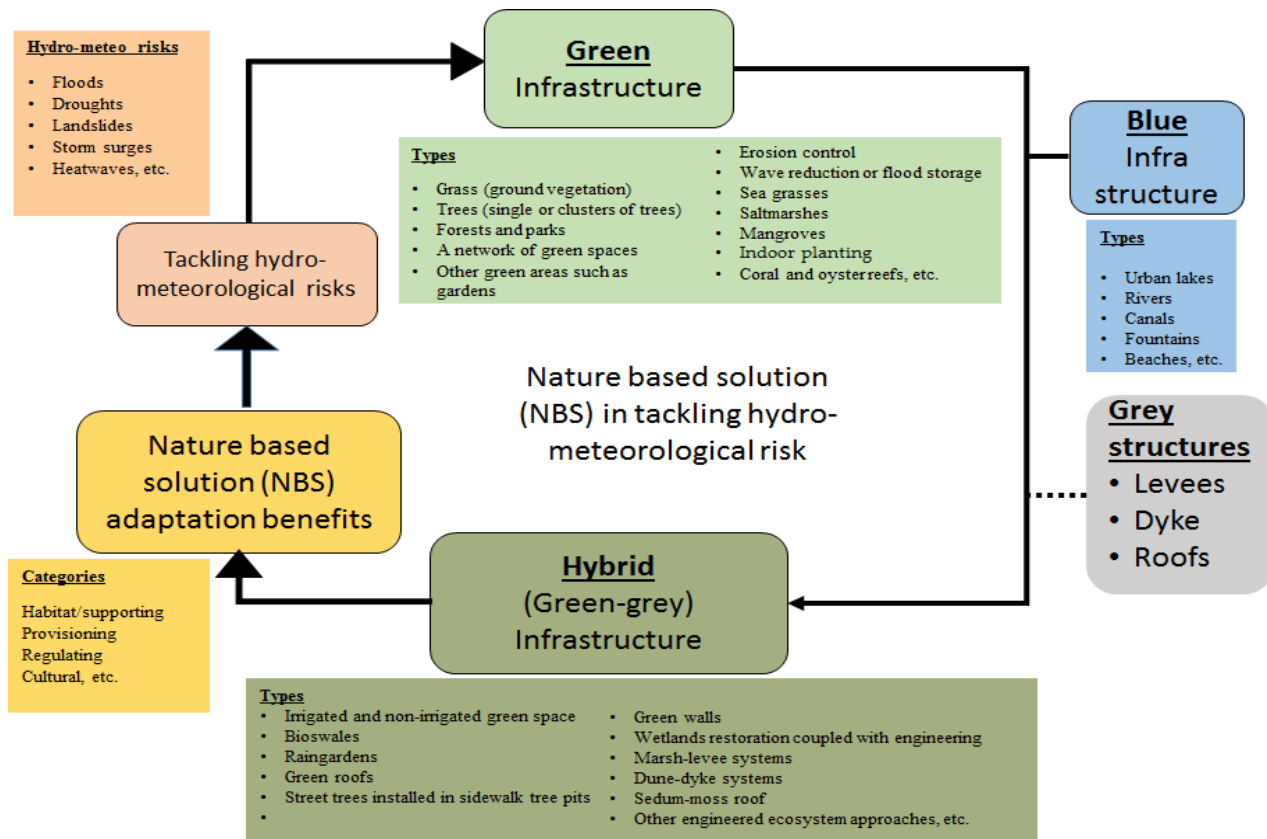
Hydro-meteo risks

- Floods
- Droughts
- Landslides
- Storm surges
- Heatwaves, etc.

Tackling hydro-meteorological risks

Green Infrastructure

Types

- Grass (ground vegetation)
- Trees (single or clusters of trees)
- Forests and parks
- A network of green spaces
- Other green areas such as gardens
- Erosion control
- Wave reduction or flood storage
- Sea grasses
- Saltmarshes
- Mangroves
- Indoor planting
- Coral and oyster reefs, etc.

Blue Infra structure

Types

- Urban lakes
- Rivers
- Canals
- Fountains
- Beaches, etc.

Nature based solution (NBS) in tackling hydro-meteorological risk

Grey structures
- Levees
- Dyke
- Roofs

Nature based solution (NBS) adaptation benefits

Categories

Habitat/supporting
Provisioning
Regulating
Cultural, etc.

Hybrid (Green-grey) Infrastructure

Types
- Irrigated and non-irrigated green space
- Bioswales
- Raingardens
- Green roofs
- Street trees installed in sidewalk tree pits
-
- Green walls
- Wetlands restoration coupled with engineering
- Marsh-levee systems
- Dune-dyke systems
- Sedum-moss roof
- Other engineered ecosystem approaches, etc.